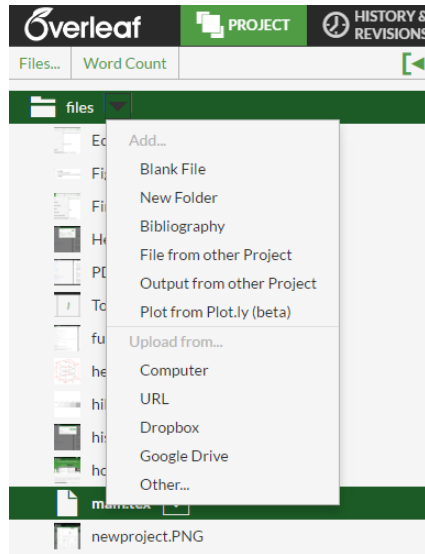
Overleaf PROJECT HISTORY & REVISIONS

Files... Word Count

files

Ec
Fi
Fi
He
PD
To
fu
he
hi
hi
ho
main.tex
newproject.PNG

Add...
Blank File
New Folder
Bibliography
File from other Project
Output from other Project
Plot from Plot.ly (beta)
Upload from...
Computer
URL
Dropbox
Google Drive
Other...